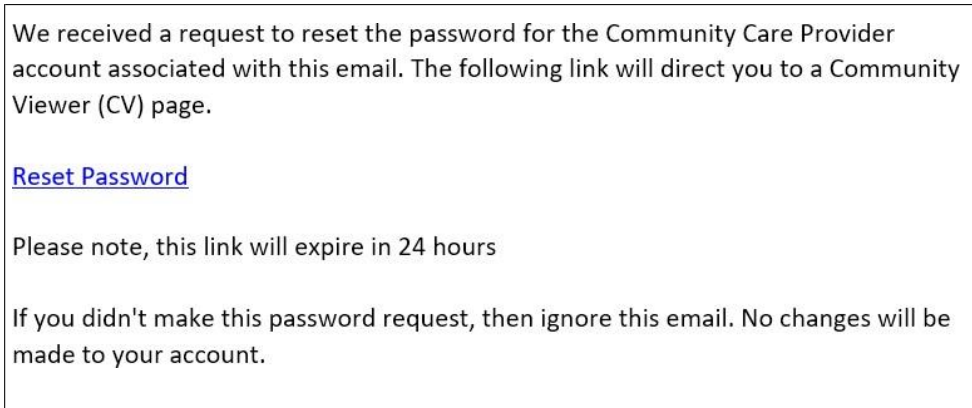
We received a request to reset the password for the Community Care Provider account associated with this email. The following link will direct you to a Community Viewer (CV) page.

Reset Password

Please note, this link will expire in 24 hours

If you didn't make this password request, then ignore this email. No changes will be made to your account.